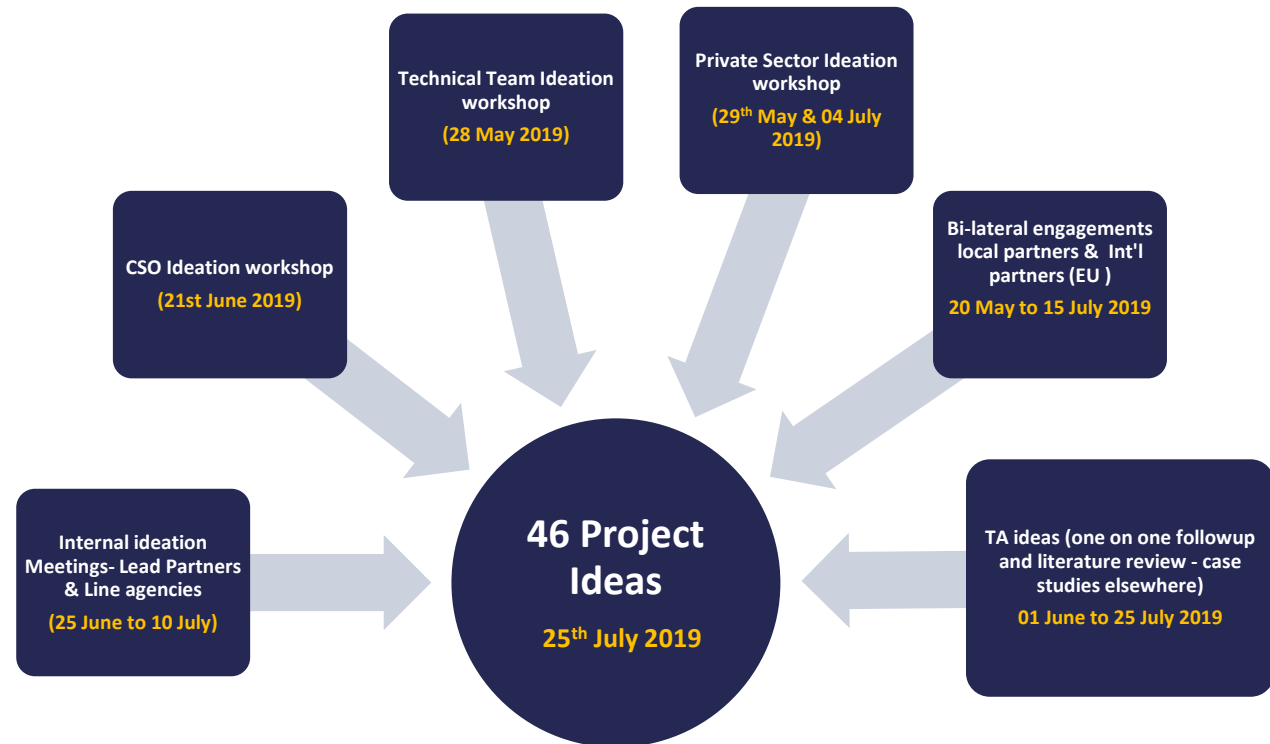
Technical Team Ideation workshop

(28 May 2019)

Private Sector Ideation workshop

(29$^{th}$ May & 04 July 2019)

CSO Ideation workshop

(21st June 2019)

Bi-lateral engagements local partners & Int'l partners (EU )

20 May to 15 July 2019

Internal ideation Meetings- Lead Partners & Line agencies

(25 June to 10 July)

46 Project Ideas

25$^{th}$ July 2019

TA ideas (one on one followup and literature review - case studies elsewhere)

01 June to 25 July 2019